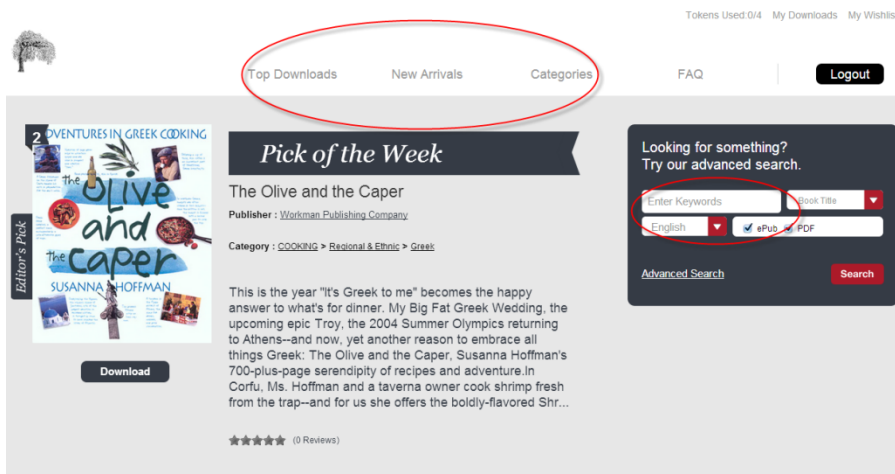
Tokens Used:0/4 My Downloads My Wishlis

Top Downloads New Arrivals Categories FAQ Logout

2

ADVENTURES IN GREEK COOKING

the Olive and the Caper

SUSANNA HOFFMAN

Editor's Pick

Download

Pick of the Week

The Olive and the Caper

Publisher : Workman Publishing Company

Category : COOKING > Regional & Ethnic > Greek

This is the year "It's Greek to me" becomes the happy answer to what's for dinner. My Big Fat Greek Wedding, the upcoming epic Troy, the 2004 Summer Olympics returning to Athens--and now, yet another reason to embrace all things Greek: The Olive and the Caper, Susanna Hoffman's 700-plus-page serendipity of recipes and adventure.In Corfu, Ms. Hoffman and a taverna owner cook shrimp fresh from the trap--and for us she offers the boldly-flavored Shr...

(0 Reviews)

Looking for something?
Try our advanced search.

Enter Keywords

Book Title

English

ePub PDF

Advanced Search

Search